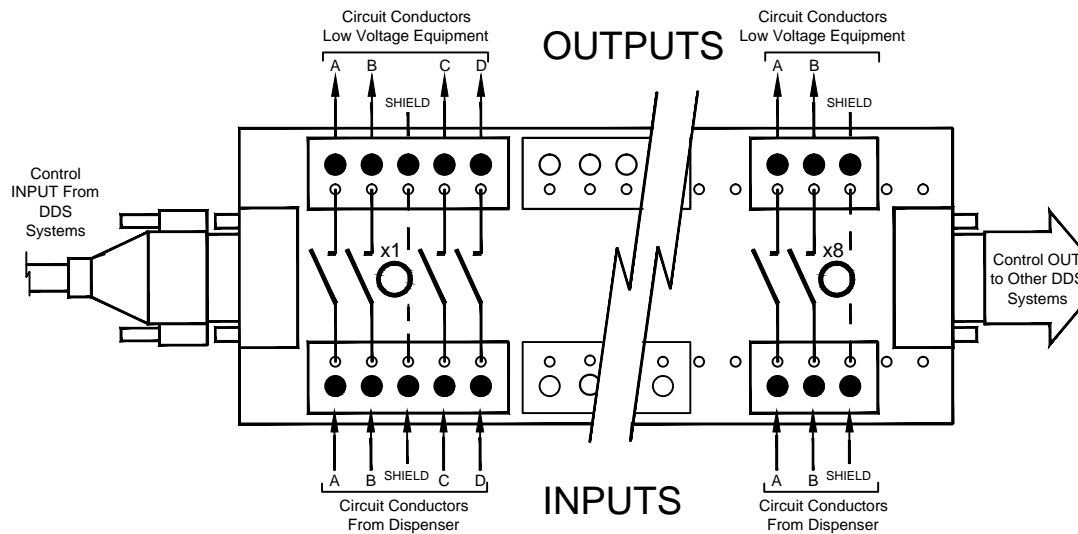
Circuit Conductors
Low Voltage Equipment

A B C D

SHIELD

OUTPUTS

Circuit Conductors
Low Voltage Equipment

A B

SHIELD

Control INPUT From DDS Systems

x1

x8

Control OUT to Other DDS Systems

A B SHIELD C D

Circuit Conductors
From Dispenser

INPUTS

A B SHIELD

Circuit Conductors
From Dispenser